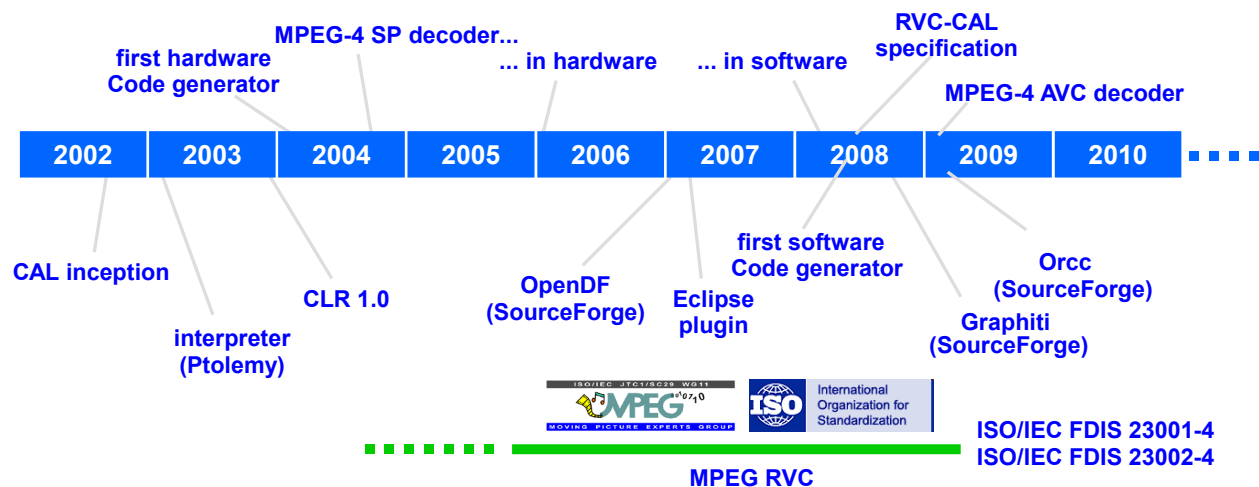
MPEG-4 SP decoder...

first hardware Code generator

... in hardware

... in software

RVC-CAL specification

MPEG-4 AVC decoder

| 2002 | 2003 | 2004 | 2005 | 2006 | 2007 | 2008 | 2009 | 2010 |
|---|---|---|---|---|---|---|---|---|

CAL inception

interpreter (Ptolemy)

CLR 1.0

OpenDF (SourceForge)

Eclipse plugin

first software Code generator

Graphiti (SourceForge)

Orcc (SourceForge)

ISO/IEC JTC1/SC29 WG11

MPEG

MOVING PICTURE EXPERTS GROUP

ISO

International Organization for Standardization

ISO/IEC FDIS 23001-4
ISO/IEC FDIS 23002-4

MPEG RVC